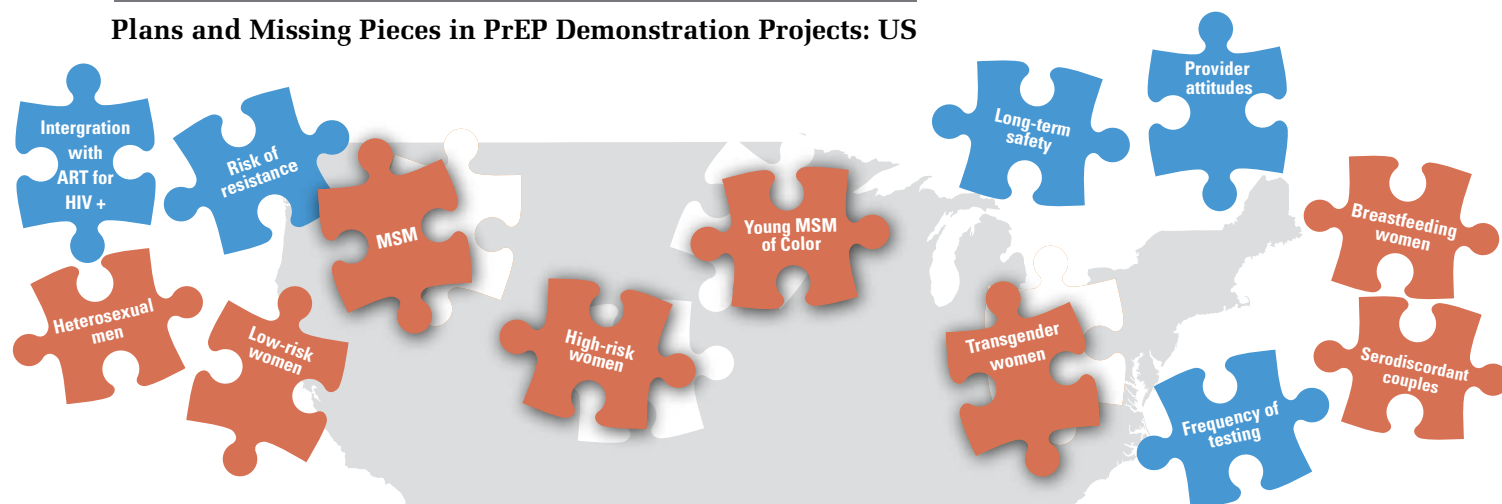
Plans and Missing Pieces in PrEP Demonstration Projects: US

Intergration with ART for HIV +

Risk of resistance

MSM

Heterosexual men

Low-risk women

High-risk women

Young MSM of Color

Long-term safety

Provider attitudes

Breastfeeding women

Transgender women

Serodiscordant couples

Frequency of testing